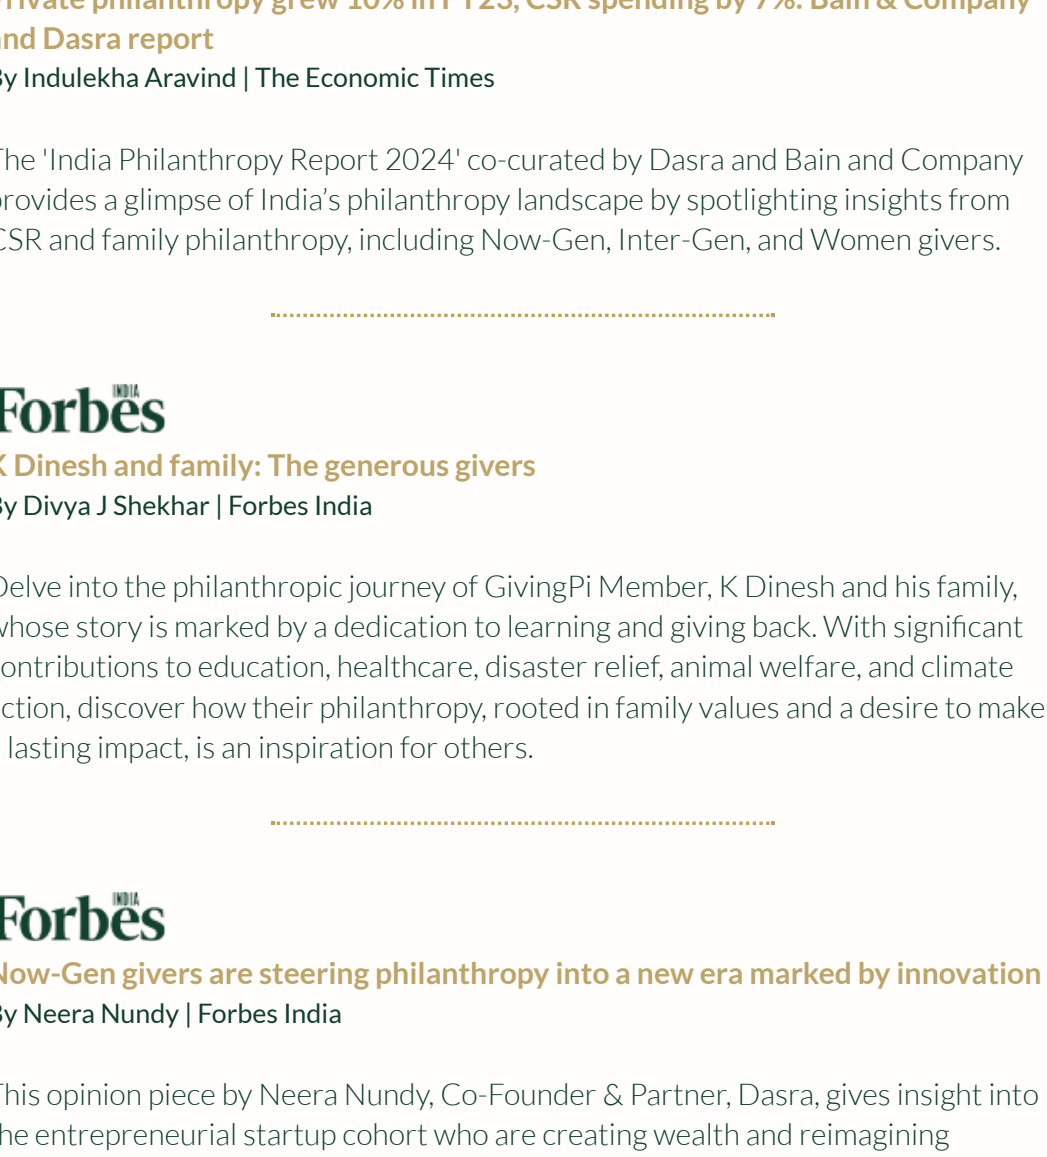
rivate philanthropy grew 10% in FY23, CSR spending by 7%: Bain & Company nd Dasra report

y Indulekha Aravind | The Economic Times

he 'India Philanthropy Report 2024' co-curated by Dasra and Bain and Company rovides a glimpse of India's philanthropy landscape by spotlighting insights from SR and family philanthropy, including Now-Gen, Inter-Gen, and Women givers.

Forbes INDIA

 Dinesh and family: The generous givers

y Divya J Shekhar | Forbes India

elve into the philanthropic journey of GivingPi Member, K Dinesh and his family, hose story is marked by a dedication to learning and giving back. With significant ontributions to education, healthcare, disaster relief, animal welfare, and climate ction, discover how their philanthropy, rooted in family values and a desire to make lasting impact, is an inspiration for others.

Forbes INDIA

ow-Gen givers are steering philanthropy into a new era marked by innovation

y Neera Nundy | Forbes India

his opinion piece by Neera Nundy, Co-Founder & Partner, Dasra, gives insight into he entrepreneurial startup cohort who are creating wealth and reimagining